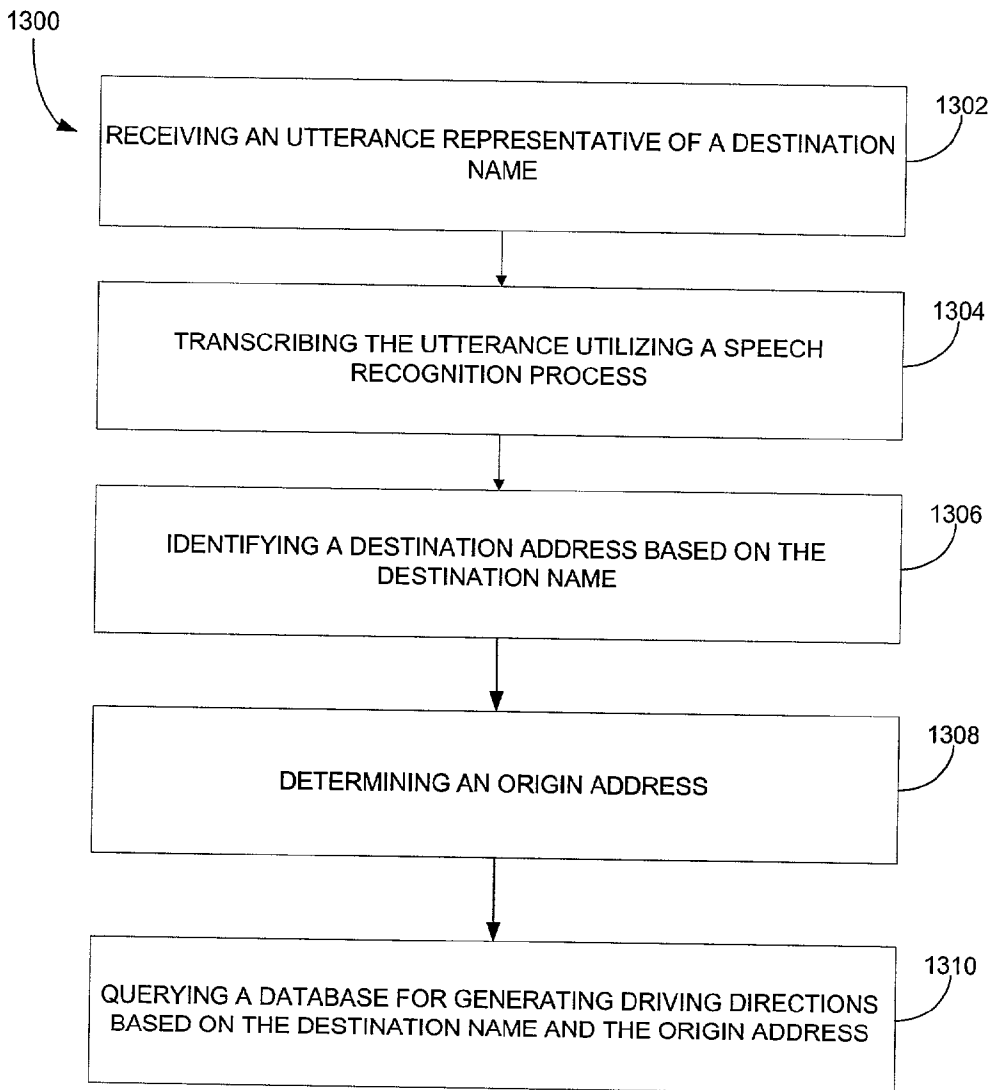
1300

RECEIVING AN UTTERANCE REPRESENTATIVE OF A DESTINATION NAME

1302

TRANSCRIBING THE UTTERANCE UTILIZING A SPEECH RECOGNITION PROCESS

1304

IDENTIFYING A DESTINATION ADDRESS BASED ON THE DESTINATION NAME

1306

DETERMINING AN ORIGIN ADDRESS

1308

QUERYING A DATABASE FOR GENERATING DRIVING DIRECTIONS BASED ON THE DESTINATION NAME AND THE ORIGIN ADDRESS

1310